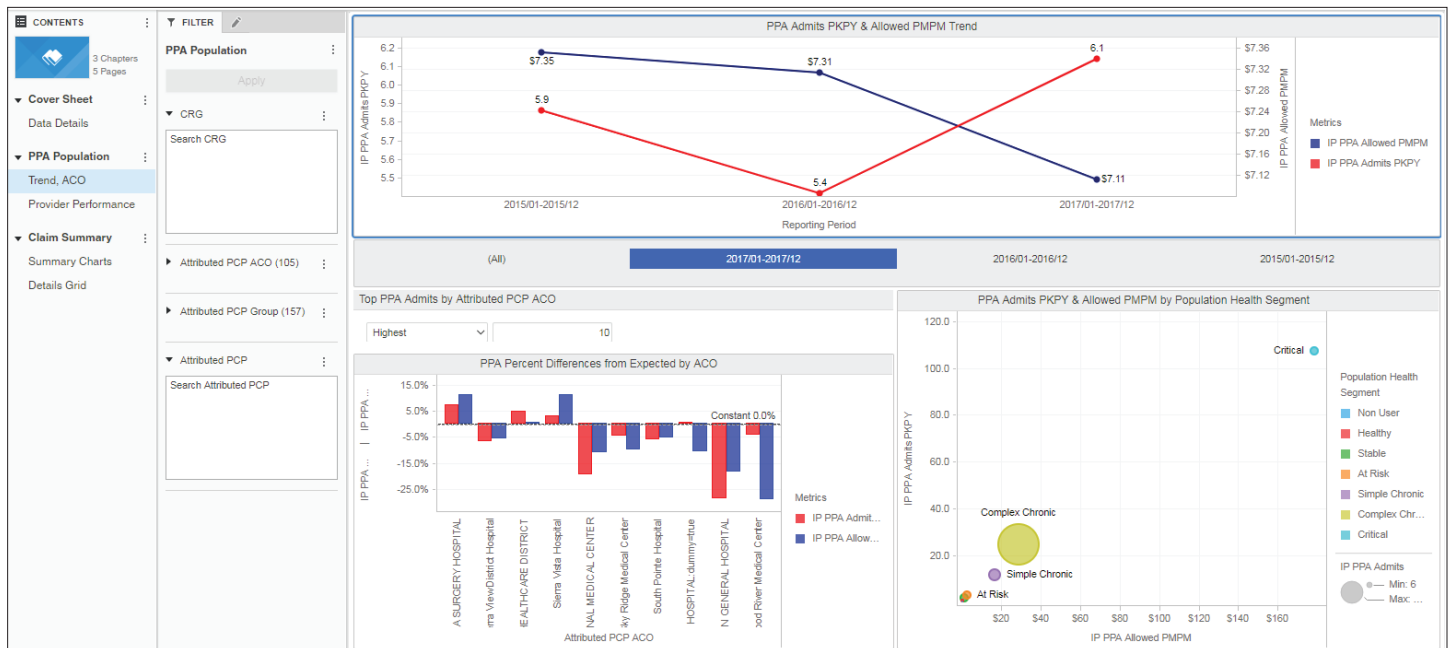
CONTENTS
3 Chapters
5 Pages

Cover Sheet
Data Details

PPA Population
Trend, ACO
Provider Performance

Claim Summary
Summary Charts
Details Grid

FILTER

PPA Population
Apply

CRG
Search CRG

Attributed PCP ACO (105)

Attributed PCP Group (157)

Attributed PCP
Search Attributed PCP

PPA Admits PKPY & Allowed PMPM Trend

| IP PPA Admits PKPY | $7.36 |
|---|---|
| 6.2 | $7.32 |
| 6.1 | $7.28 |
| 6.0 | $7.24 |
| 5.9 | $7.20 |
| 5.8 | $7.16 |
| 5.7 | $7.12 |

5.6
5.5
$7.35
$7.31
$7.11
5.9
5.4
6.1
2015/01-2015/12
2016/01-2016/12
2017/01-2017/12
Reporting Period
IP PPA Allowed PMPM

Metrics
IP PPA Allowed PMPM
IP PPA Admits PKPY

(All)
2017/01-2017/12
2016/01-2016/12
2015/01-2015/12

Top PPA Admits by Attributed PCP ACO
Highest
10

PPA Percent Differences from Expected by ACO
IP PPA ... | IP PPA ...
15.0%
5.0%
-5.0%
-15.0%
-25.0%
Constant 0.0%
A SURGERY HOSPITAL
rra ViewDistrict Hospital
IEALTHCARE DISTRICT
Sierra Vista Hospital
NAL MEDICAL CENTER
ky Ridge Medical Center
South Pointe Hospital
HOSPITAL:dummyvalue
N GENERAL HOSPITAL
od River Medical Center
Attributed PCP ACO

Metrics
IP PPA Admit...
IP PPA Allow...

PPA Admits PKPY & Allowed PMPM by Population Health Segment
120.0
100.0
80.0
60.0
40.0
20.0
IP PPA Admits PKPY
Critical
Complex Chronic
Simple Chronic
At Risk
$20
$40
$60
$80
$100
$120
$140
$160
IP PPA Allowed PMPM

Population Health Segment
Non User
Healthy
Stable
At Risk
Simple Chronic
Complex Chr...
Critical

IP PPA Admits
Min: 6
Max: